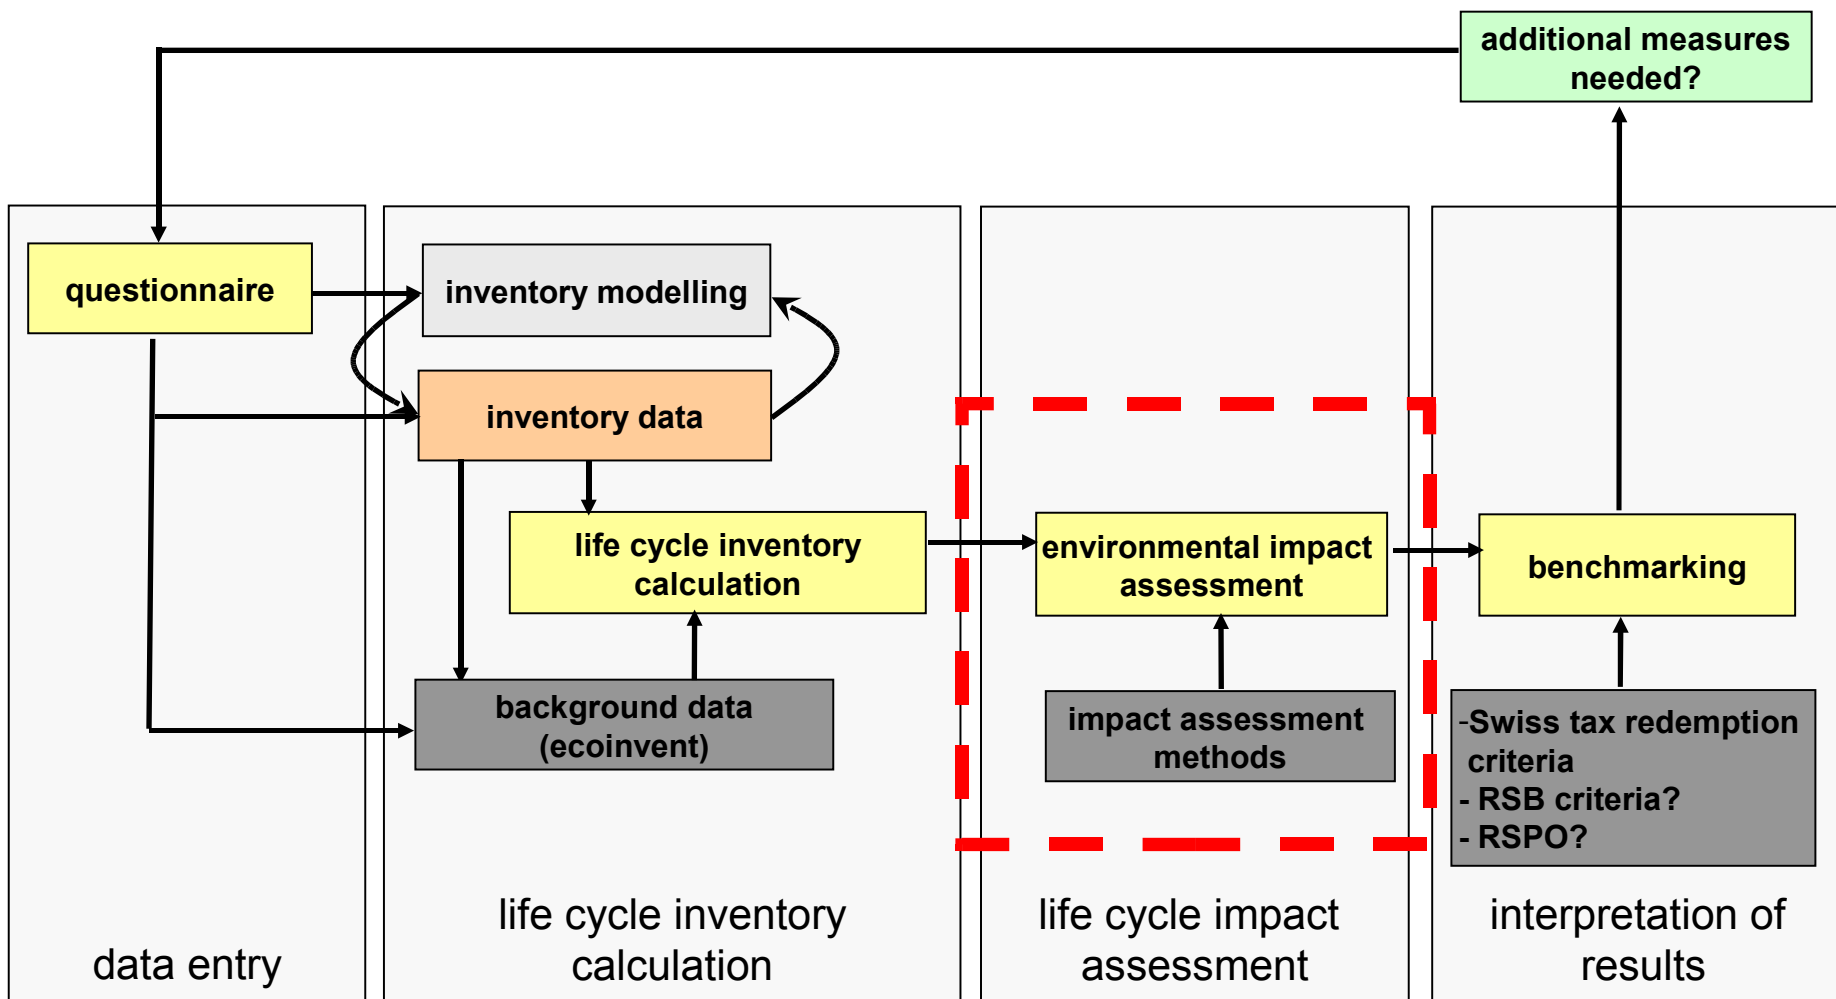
additional measures needed?

questionnaire

inventory modelling

inventory data

life cycle inventory calculation

background data (ecoinvent)

environmental impact assessment

impact assessment methods

benchmarking

-Swiss tax redemption criteria
- RSB criteria?
- RSPO?

data entry

life cycle inventory calculation

life cycle impact assessment

interpretation of results